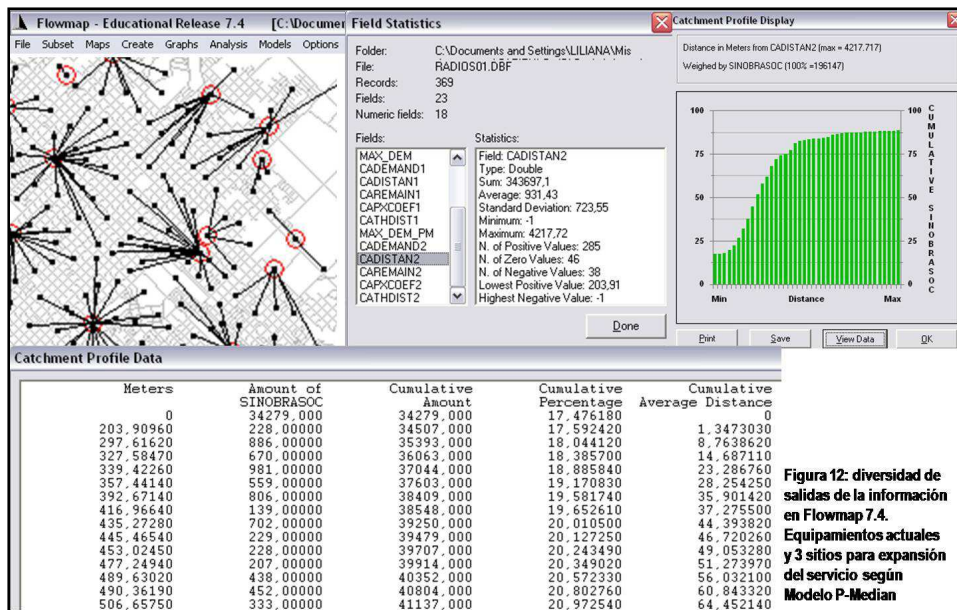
Flowmap - Educational Release 7.4 [C:\Documer

File Subset Maps Create Graphs Analysis Models Options

Field Statistics

Folder: C:\Documents and Settings\LILIANA\Mis
File: RADIOS01.DBF
Records: 369
Fields: 23
Numeric fields: 18

Fields:
MAX_DEM
CADEMAND1
CADISTAN1
CAREMAIN1
CAPXCOEF1
CATHDIST1
MAX_DEM_PM
CADEMAND2
CADISTAN2
CAREMAIN2
CAPXCOEF2
CATHDIST2

Statistics:
Field: CADISTAN2
Type: Double
Sum: 343697,1
Average: 931,43
Standard Deviation: 723,55
Minimum: -1
Maximum: 4217,72
N. of Positive Values: 285
N. of Zero Values: 46
N. of Negative Values: 38
Lowest Positive Value: 203,91
Highest Negative Value: -1

Done

Catchment Profile Display

Distance in Meters from CADISTAN2 (max = 4217.717)
Weighed by SINOBRASOC (100% =196147)

100 75 50 25 0
Min Distance Max
100 75 50 25 0
CUMULATIVE SINOBRASOC

Print Save View Data OK

Catchment Profile Data

| Meters | Amount of SINOBRASOC | Cumulative Amount | Cumulative Percentage | Cumulative Average Distance |
|---|---|---|---|---|
| 0 | 34279,000 | 34279,000 | 17,476180 | 0 |
| 203,90960 | 228,00000 | 34507,000 | 17,592420 | 1,3473030 |
| 297,61620 | 886,00000 | 35393,000 | 18,044120 | 8,7638620 |
| 327,58470 | 670,00000 | 36063,000 | 18,385700 | 14,687110 |
| 339,42260 | 981,00000 | 37044,000 | 18,885840 | 23,286760 |
| 357,44140 | 559,00000 | 37603,000 | 19,170830 | 28,254250 |
| 392,67140 | 806,00000 | 38409,000 | 19,581740 | 35,901420 |
| 416,96640 | 139,00000 | 38548,000 | 19,652610 | 37,275500 |
| 435,27280 | 702,00000 | 39250,000 | 20,010500 | 44,393820 |
| 445,46540 | 229,00000 | 39479,000 | 20,127250 | 46,720260 |
| 453,02450 | 228,00000 | 39707,000 | 20,243490 | 49,053280 |
| 477,24940 | 207,00000 | 39914,000 | 20,349020 | 51,273970 |
| 489,63020 | 438,00000 | 40352,000 | 20,572330 | 56,032100 |
| 490,36190 | 452,00000 | 40804,000 | 20,802760 | 60,843320 |
| 506,65750 | 333,00000 | 41137,000 | 20,972540 | 64,452140 |

Figura 12: diversidad de salidas de la información en Flowmap 7.4. Equipamientos actuales y 3 sitios para expansión del servicio según Modelo P-Median